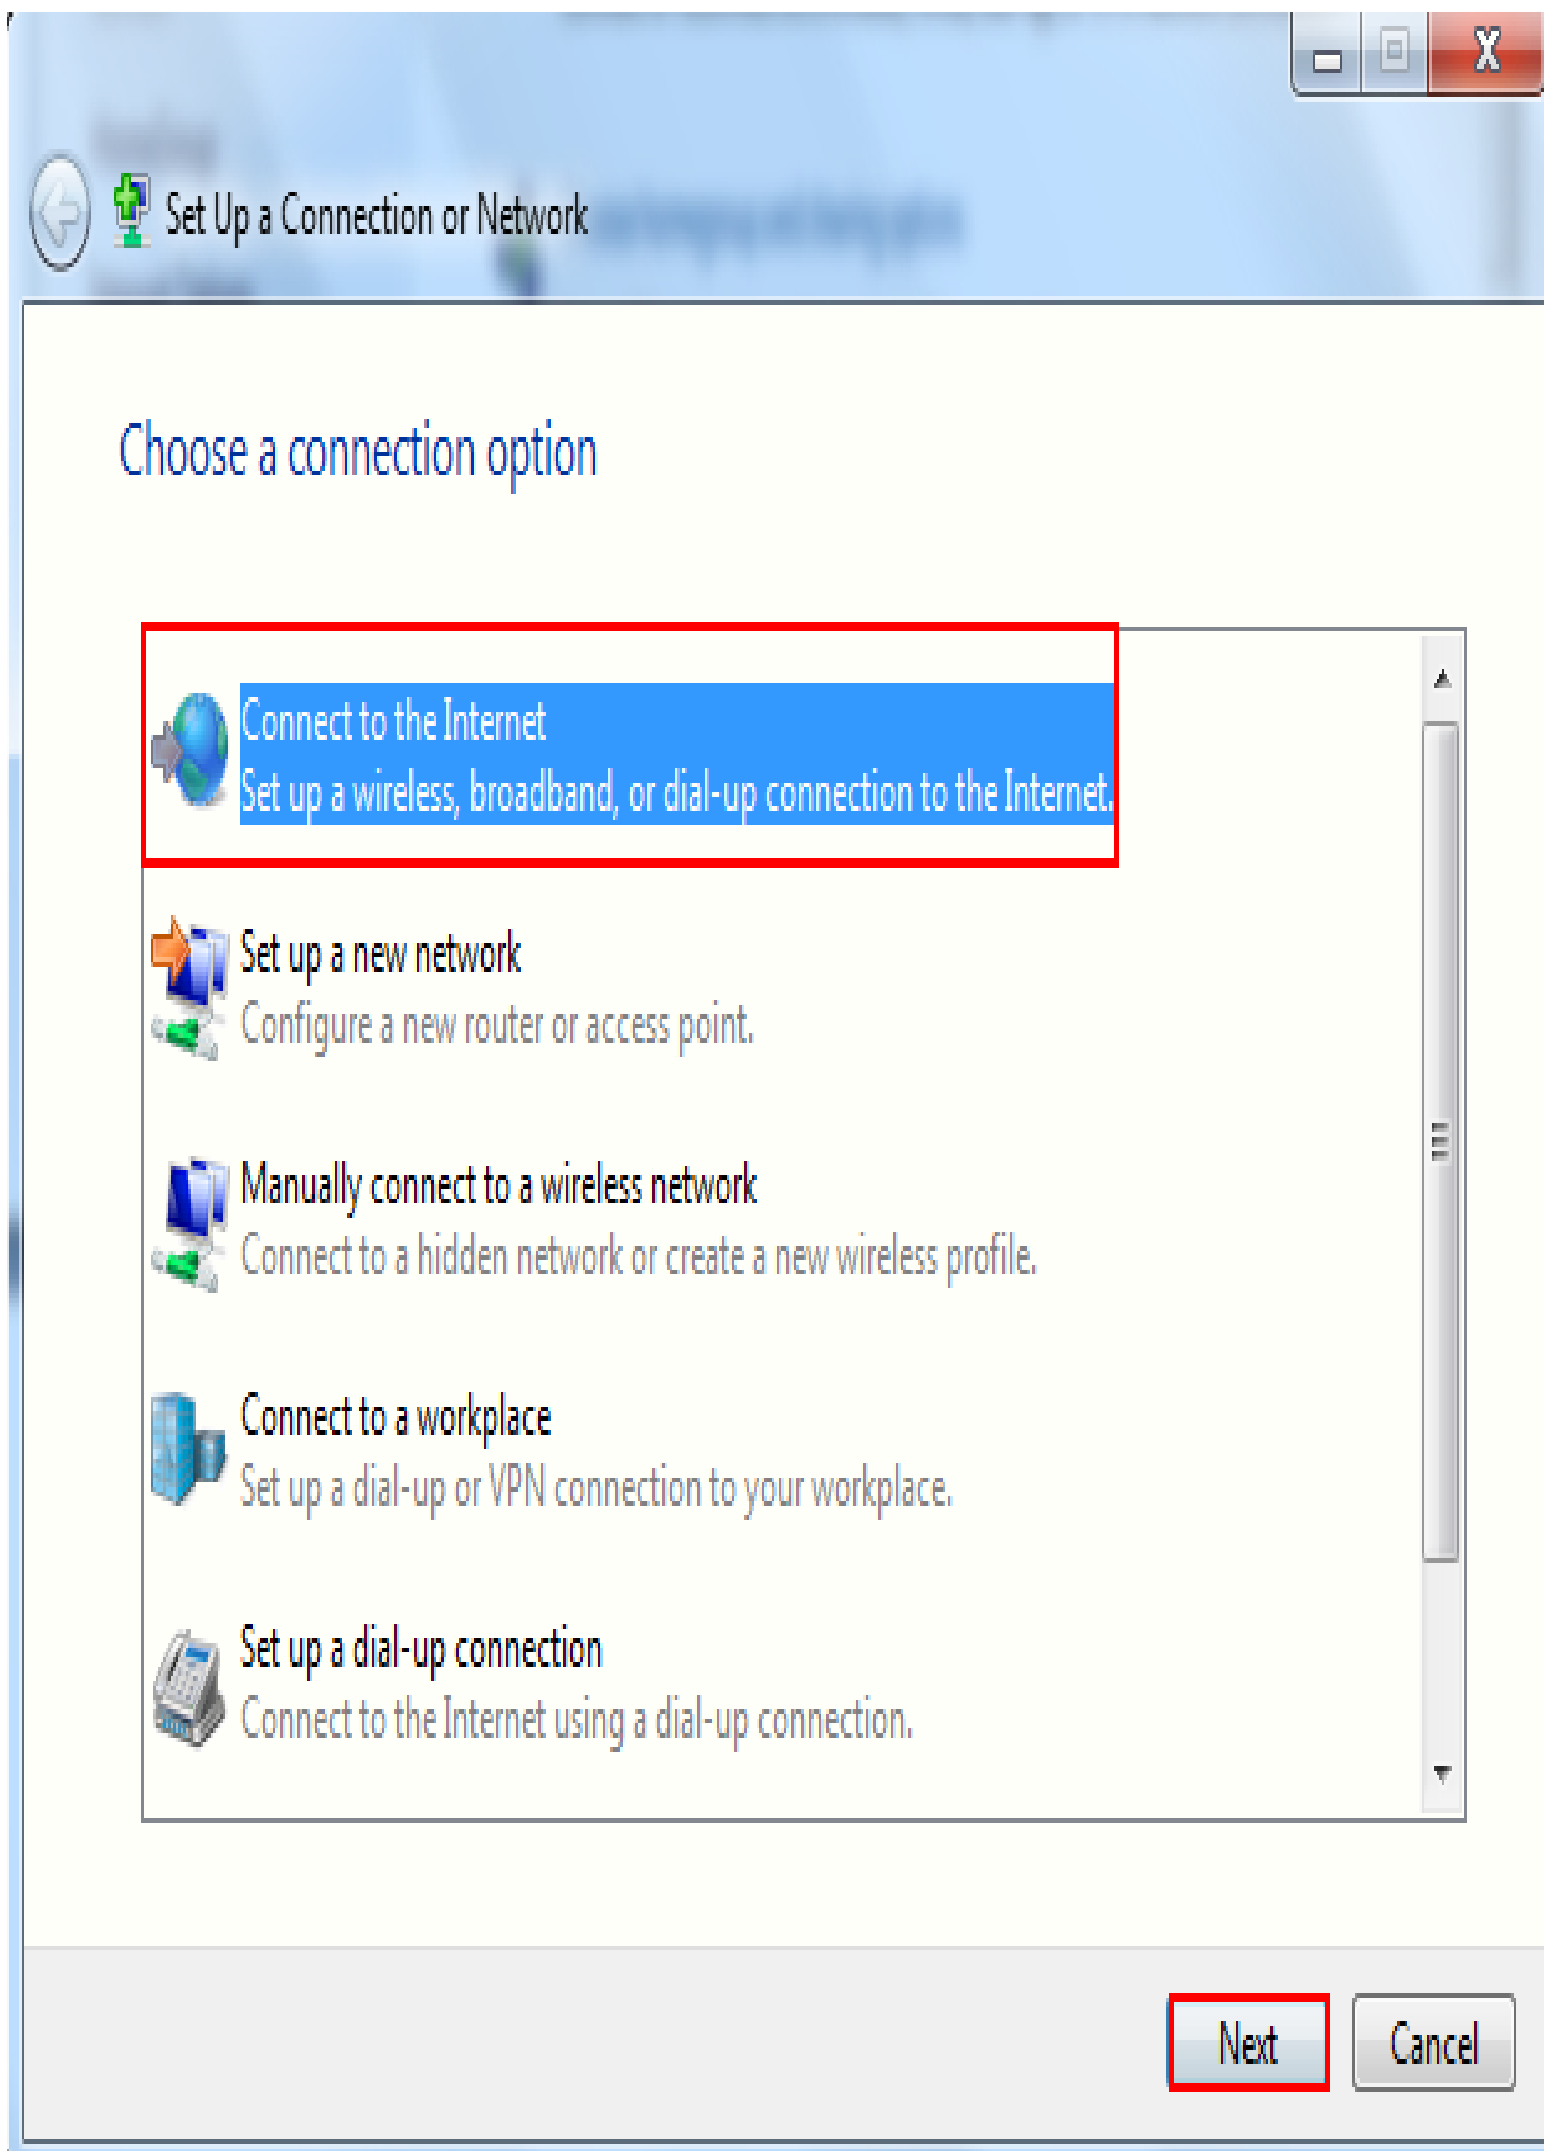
Set Up a Connection or Network

Choose a connection option

Connect to the Internet
Set up a wireless, broadband, or dial-up connection to the Internet.

Set up a new network
Configure a new router or access point.

Manually connect to a wireless network
Connect to a hidden network or create a new wireless profile.

Connect to a workplace
Set up a dial-up or VPN connection to your workplace.

Set up a dial-up connection
Connect to the Internet using a dial-up connection.

Next
Cancel